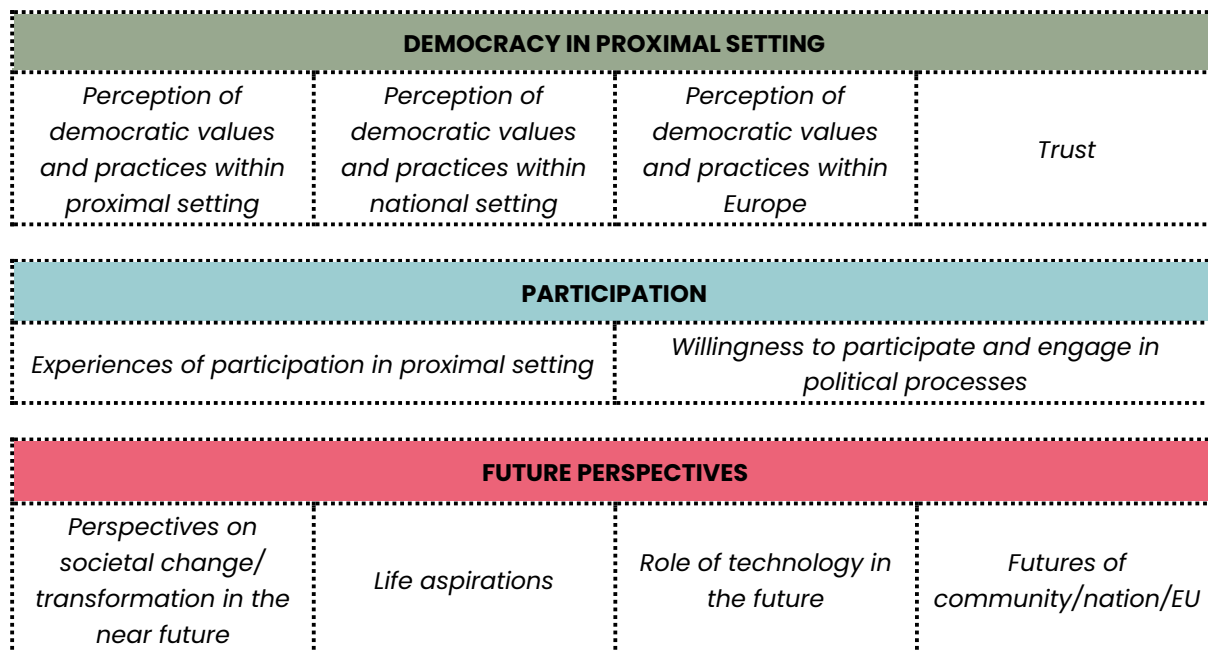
| DEMOCRACY IN PROXIMAL SETTING | | | |
|---|---|---|---|
| *Perception of democratic values and practices within proximal setting* | *Perception of democratic values and practices within national setting* | *Perception of democratic values and practices within Europe* | *Trust* |

| PARTICIPATION | |
|---|---|
| *Experiences of participation in proximal setting* | *Willingness to participate and engage in political processes* |

| FUTURE PERSPECTIVES | | | |
|---|---|---|---|
| *Perspectives on societal change/ transformation in the near future* | *Life aspirations* | *Role of technology in the future* | *Futures of community/nation/EU* |